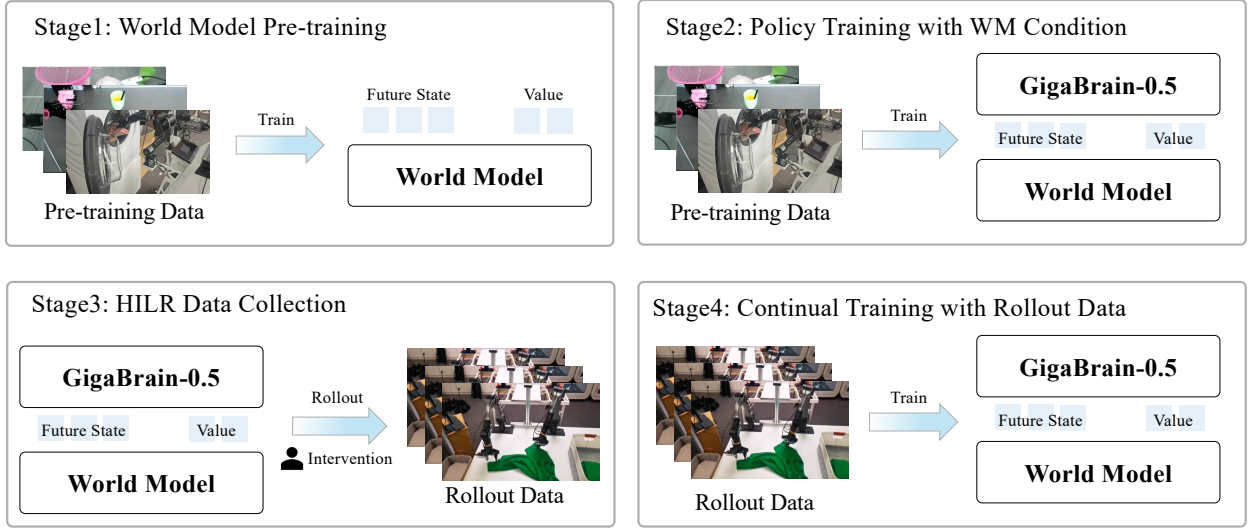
Stage1: World Model Pre-training

Train

Future State

Value

World Model

Pre-training Data

Stage2: Policy Training with WM Condition

Train

GigaBrain-0.5

Future State

Value

World Model

Pre-training Data

Stage3: HILR Data Collection

GigaBrain-0.5

Future State

Value

World Model

Rollout

Intervention

Rollout Data

Stage4: Continual Training with Rollout Data

Train

GigaBrain-0.5

Future State

Value

World Model

Rollout Data